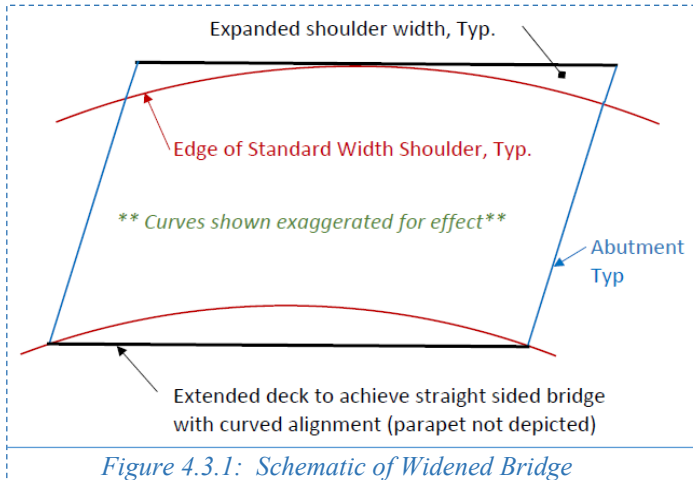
Expanded shoulder width, Typ.

Edge of Standard Width Shoulder, Typ.

** Curves shown exaggerated for effect**

Abutment Typ

Extended deck to achieve straight sided bridge with curved alignment (parapet not depicted)

Figure 4.3.1: Schematic of Widened Bridge